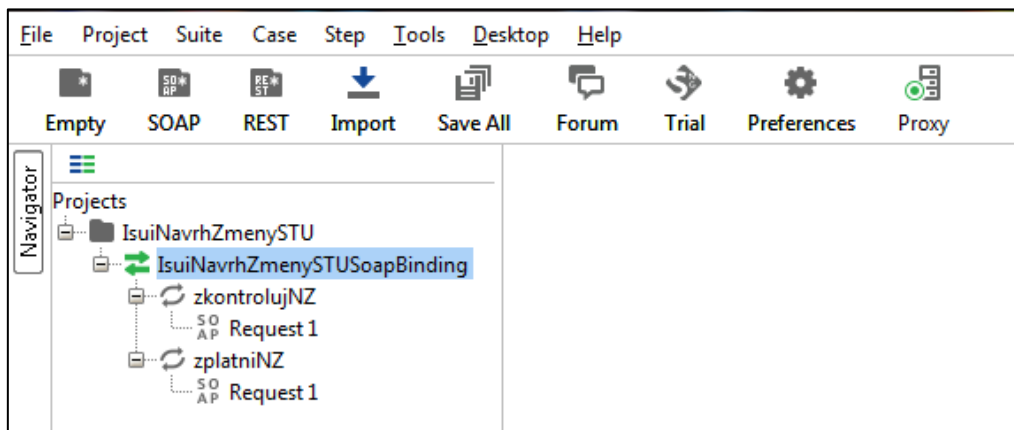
File Project Suite Case Step Tools Desktop Help

Empty SOAP REST Import Save All Forum Trial Preferences Proxy

Navigator

Projects
IsuiNavrhZmenySTU
IsuiNavrhZmenySTUSoapBinding
zkontrolujNZ
SOAP Request 1
zplatniNZ
SOAP Request 1